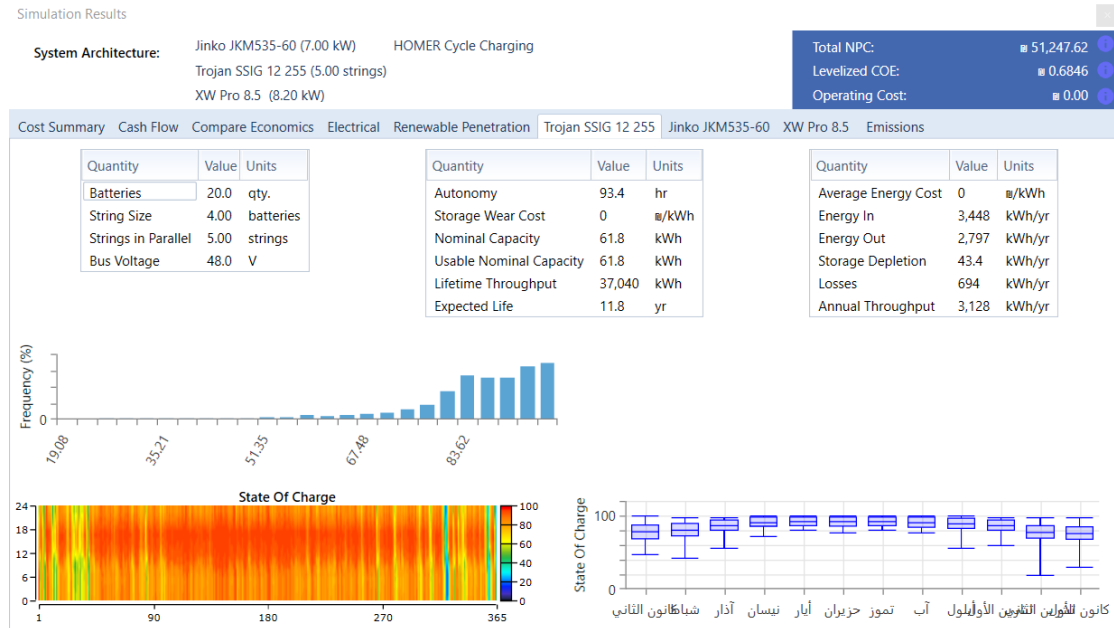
Simulation Results

System Architecture: Jinko JKM535-60 (7.00 kW) HOMER Cycle Charging
Trojan SSIG 12 255 (5.00 strings)
XW Pro 8.5 (8.20 kW)

Total NPC: ◙ 51,247.62
Levelized COE: ◙ 0.6846
Operating Cost: ◙ 0.00

Cost Summary | Cash Flow | Compare Economics | Electrical | Renewable Penetration | Trojan SSIG 12 255 | Jinko JKM535-60 | XW Pro 8.5 | Emissions

| Quantity | Value | Units |
|---|---|---|
| Batteries | 20.0 | qty. |
| String Size | 4.00 | batteries |
| Strings in Parallel | 5.00 | strings |
| Bus Voltage | 48.0 | V |

| Quantity | Value | Units |
|---|---|---|
| Autonomy | 93.4 | hr |
| Storage Wear Cost | 0 | ◙/kWh |
| Nominal Capacity | 61.8 | kWh |
| Usable Nominal Capacity | 61.8 | kWh |
| Lifetime Throughput | 37,040 | kWh |
| Expected Life | 11.8 | yr |

| Quantity | Value | Units |
|---|---|---|
| Average Energy Cost | 0 | ◙/kWh |
| Energy In | 3,448 | kWh/yr |
| Energy Out | 2,797 | kWh/yr |
| Storage Depletion | 43.4 | kWh/yr |
| Losses | 694 | kWh/yr |
| Annual Throughput | 3,128 | kWh/yr |

Frequency (%)
0
19.08 35.21 51.35 67.48 83.62

State Of Charge
24 18 12 6 0
1 90 180 270 365
100 80 60 40 20 0

State Of Charge
100
0
كانون الثاني شباط آذار نيسان أيار حزيران تموز آب أيلول تشرين الأول تشرين الثاني كانون الأول